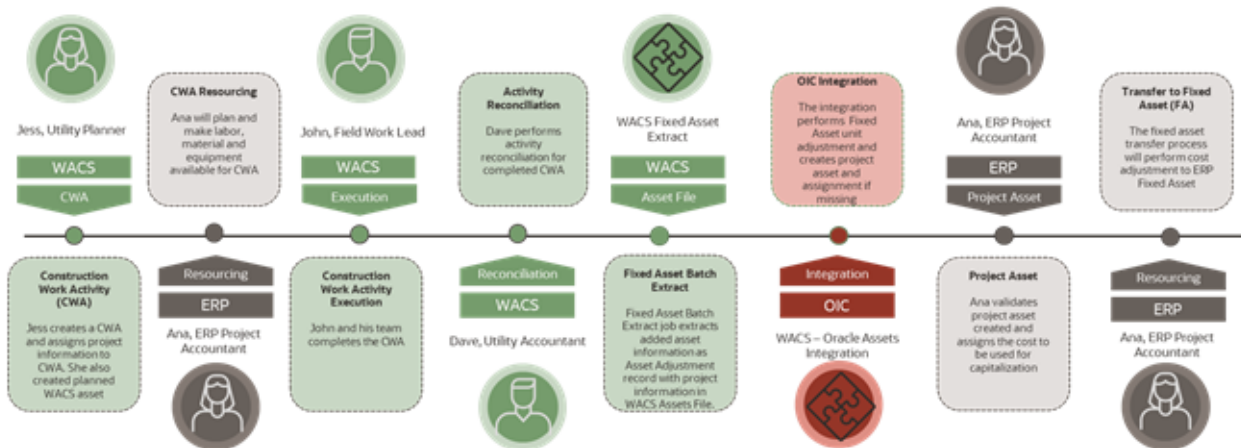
Jess, Utility Planner

WACS

CWA

CWA Resourcing

Ana will plan and make labor, material and equipment available for CWA

John, Field Work Lead

WACS

Execution

Activity Reconciliation

Dave performs activity reconciliation for completed CWA

WACS Fixed Asset Extract

WACS

Asset File

OIC Integration

The integration performs Fixed Asset unit adjustment and creates project asset and assignment if missing

Ana, ERP Project Accountant

ERP

Project Asset

Transfer to Fixed Asset (FA)

The fixed asset transfer process will perform cost adjustment to ERP Fixed Asset

Construction Work Activity (CWA)

Jess creates a CWA and assigns project information to CWA. She also created planned WACS asset

Resourcing

ERP

Ana, ERP Project Accountant

Construction Work Activity Execution

John and his team completes the CWA

Reconciliation

WACS

Dave, Utility Accountant

Fixed Asset Batch Extract

Fixed Asset Batch Extract job extracts added asset information as Asset Adjustment record with project information in WACS Assets File.

Integration

OIC

WACS – Oracle Assets Integration

Project Asset

Ana validates project asset created and assigns the cost to be used for capitalization

Resourcing

ERP

Ana, ERP Project Accountant